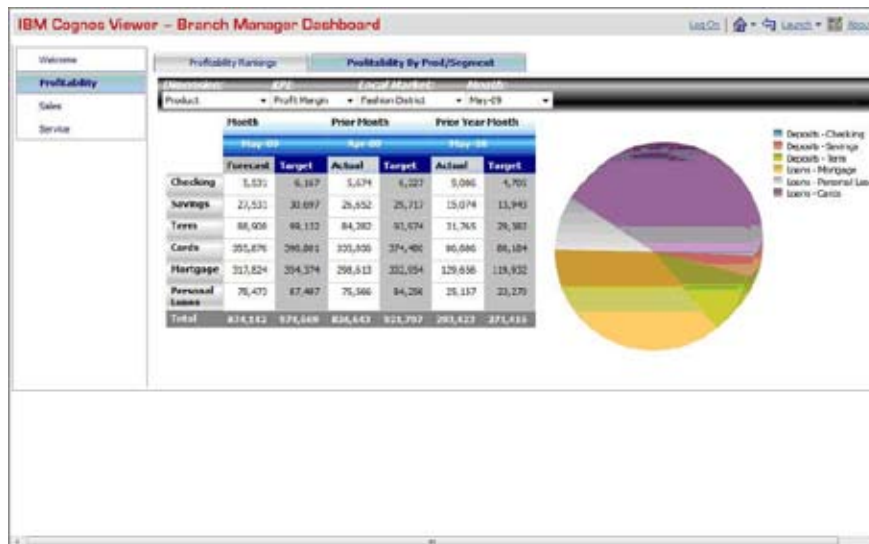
IBM Cognos Viewer – Branch Manager Dashboard

Log On | Launch | Abou

Welcome
Profitability
Sales
Service

Profitability Rankings | Profitability By Prod/Segment

Dimension: Product | KPI: Profit Margin | Local Market: Fashion District | Month: May-09

| | Month | | Prior Month | | Prior Year Month | |
|---|---|---|---|---|---|---|
| | May-09 | | Apr-09 | | May-08 | |
| | Forecast | Target | Actual | Target | Actual | Target |
| Checking | 5,531 | 6,167 | 5,674 | 6,227 | 5,066 | 4,701 |
| Savings | 27,531 | 30,697 | 26,652 | 25,717 | 15,074 | 13,945 |
| Term | 88,908 | 99,132 | 84,382 | 93,674 | 31,765 | 29,383 |
| Cards | 355,676 | 390,881 | 335,830 | 374,486 | 90,686 | 88,184 |
| Mortgage | 317,824 | 354,374 | 298,613 | 332,054 | 129,658 | 119,932 |
| Personal Loans | 78,473 | 87,497 | 75,566 | 84,256 | 25,157 | 23,270 |
| Total | 874,142 | 974,669 | 826,643 | 921,797 | 293,423 | 271,416 |

Deposits - Checking
Deposits - Savings
Deposits - Term
Loans - Mortgage
Loans - Personal Loa
Loans - Cards